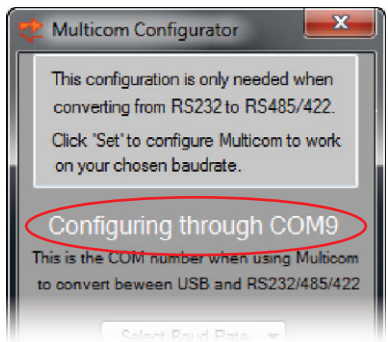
Multicom Configurator

This configuration is only needed when converting from RS232 to RS485/422.

Click 'Set' to configure Multicom to work on your chosen baudrate.

Configuring through COM9

This is the COM number when using Multicom to convert beween USB and RS232/485/422

Select Baud Rate